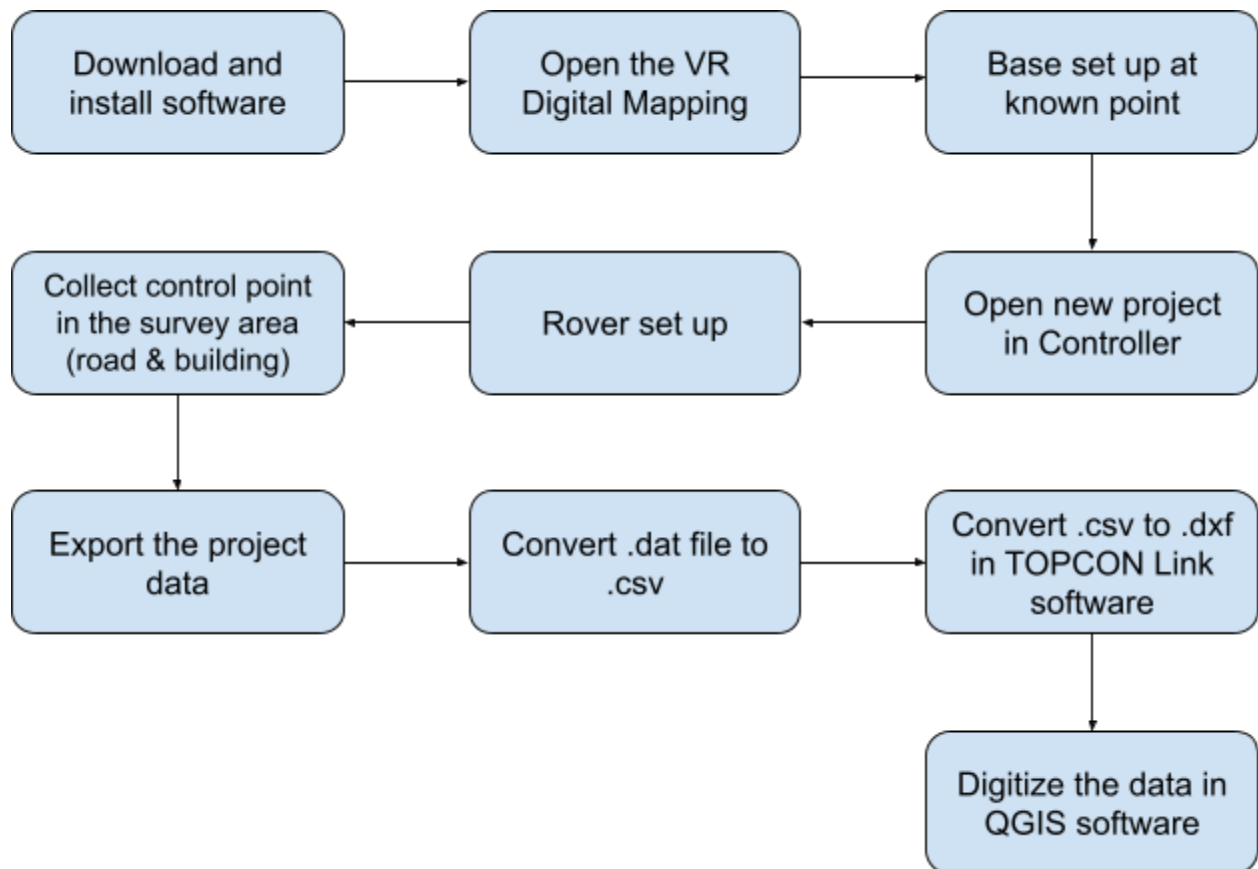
Download and install software

Open the VR Digital Mapping

Base set up at known point

Open new project in Controller

Rover set up

Collect control point in the survey area (road & building)

Export the project data

Convert .dat file to .csv

Convert .csv to .dxf in TOPCON Link software

Digitize the data in QGIS software